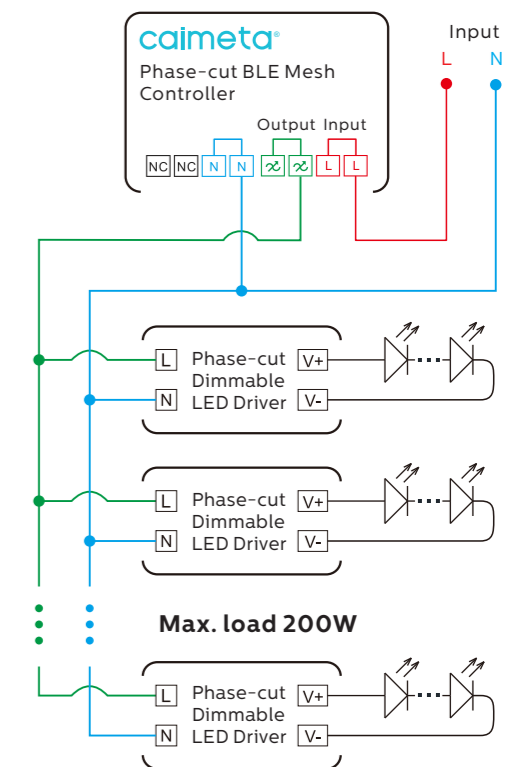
caimeta®
Phase-cut BLE Mesh Controller

Input
L N

Output Input
NC NC N N L L

L Phase-cut V+
Dimmable
N LED Driver V-

L Phase-cut V+
Dimmable
N LED Driver V-

Max. load 200W

L Phase-cut V+
Dimmable
N LED Driver V-